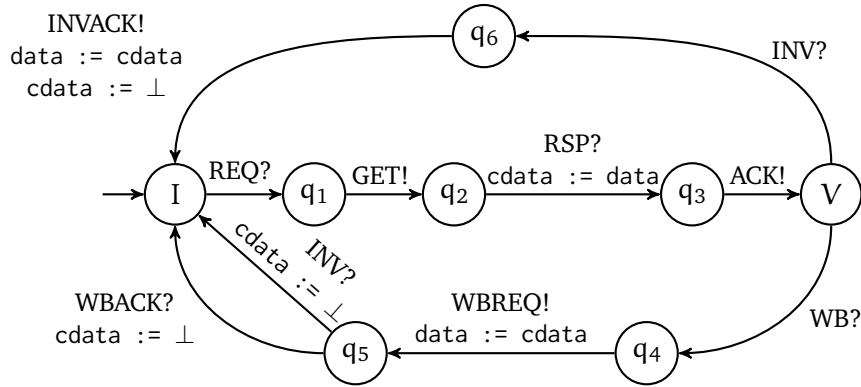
INVACK!
data := cdata
cdata := $\perp$

$q_6$

INV?

I

REQ?

$q_1$

GET!

$q_2$

RSP?
cdata := data

$q_3$

ACK!

V

cdata := $\perp$

INV?

WBACK?
cdata := $\perp$

$q_5$

WBREQ!
data := cdata

$q_4$

WB?